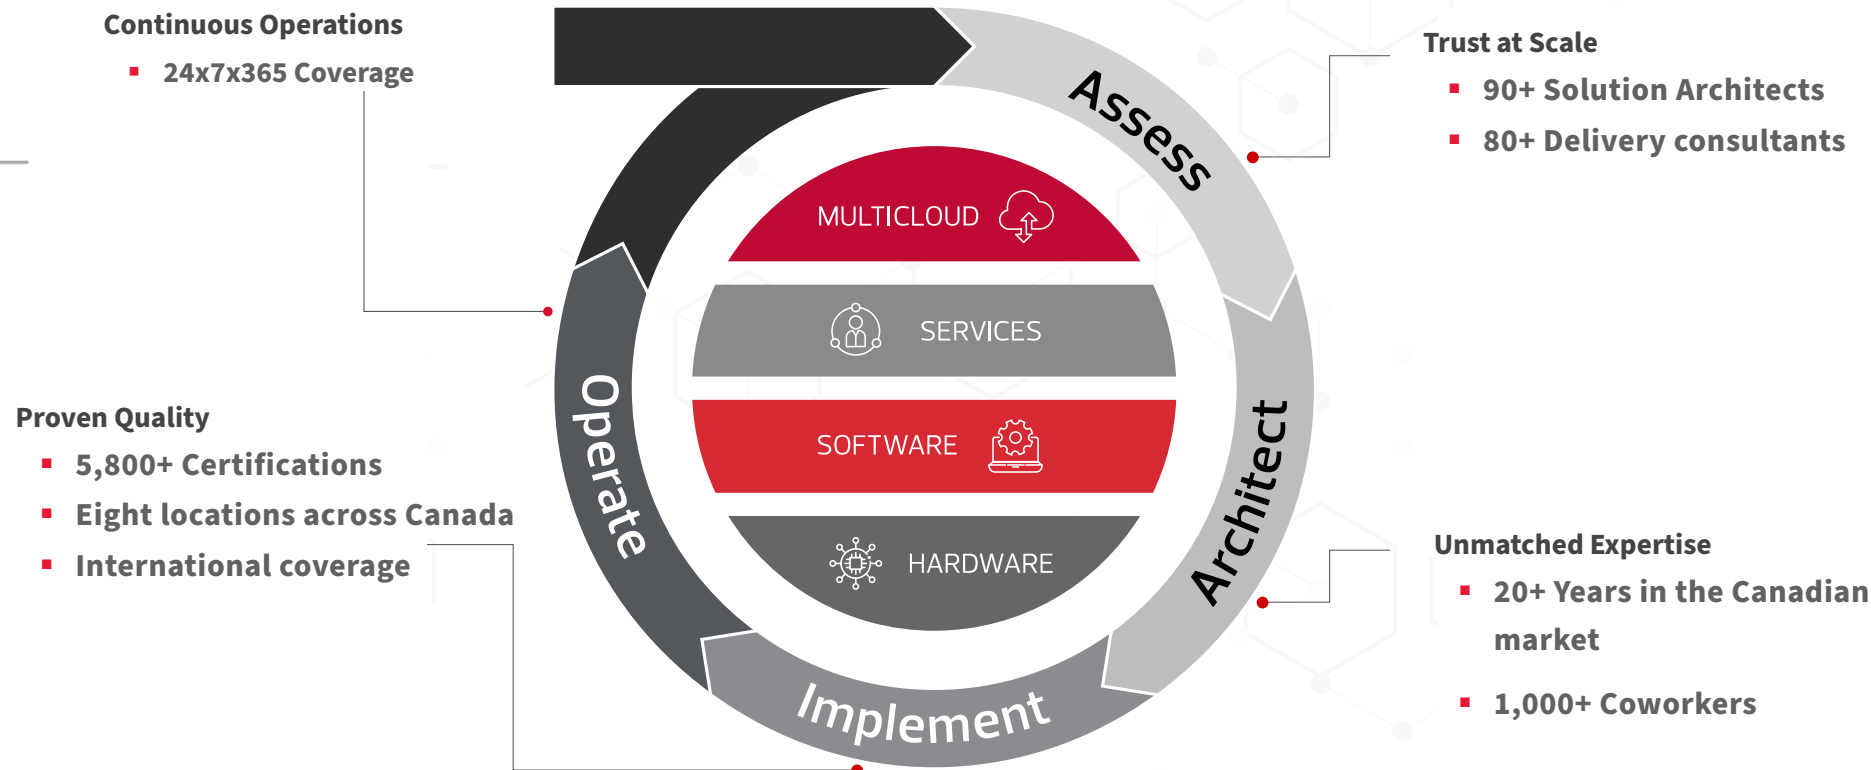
Continuous Operations

- 24x7x365 Coverage

Trust at Scale

- 90+ Solution Architects
- 80+ Delivery consultants

Assess

MULTICLOUD

SERVICES

SOFTWARE

HARDWARE

Operate

Architect

Implement

Proven Quality

- 5,800+ Certifications
- Eight locations across Canada
- International coverage

Unmatched Expertise

- 20+ Years in the Canadian market
- 1,000+ Coworkers